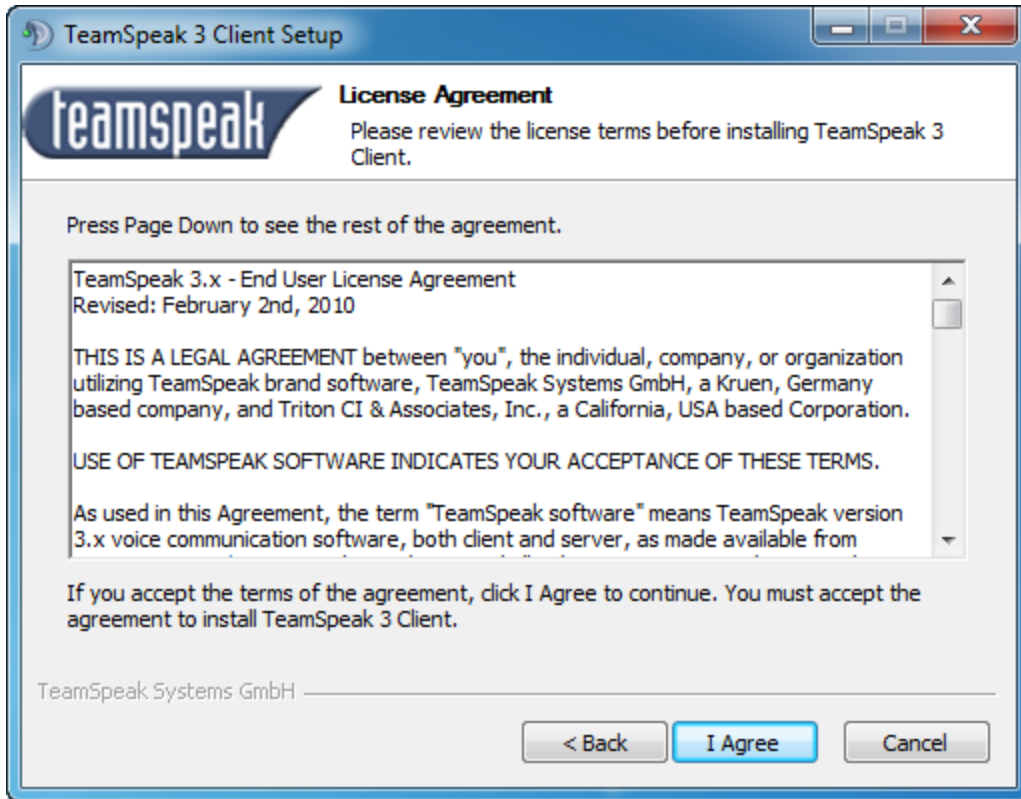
TeamSpeak 3 Client Setup

teamspeak

License Agreement

Please review the license terms before installing TeamSpeak 3 Client.

Press Page Down to see the rest of the agreement.

TeamSpeak 3.x - End User License Agreement
Revised: February 2nd, 2010

THIS IS A LEGAL AGREEMENT between "you", the individual, company, or organization utilizing TeamSpeak brand software, TeamSpeak Systems GmbH, a Kruen, Germany based company, and Triton CI & Associates, Inc., a California, USA based Corporation.

USE OF TEAMSPEAK SOFTWARE INDICATES YOUR ACCEPTANCE OF THESE TERMS.

As used in this Agreement, the term "TeamSpeak software" means TeamSpeak version 3.x voice communication software, both client and server, as made available from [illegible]

If you accept the terms of the agreement, click I Agree to continue. You must accept the agreement to install TeamSpeak 3 Client.

TeamSpeak Systems GmbH

< Back

I Agree

Cancel